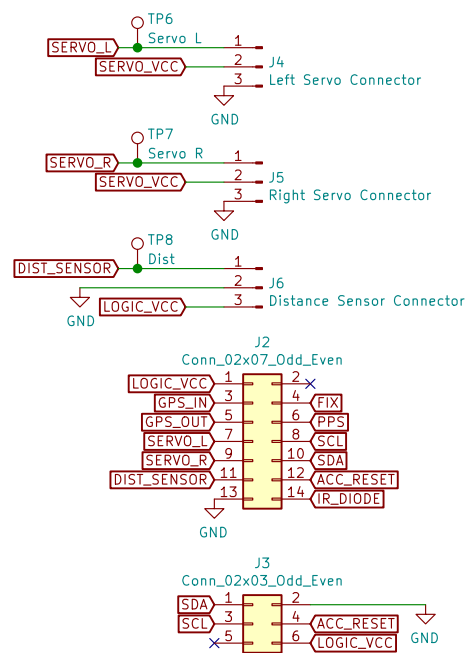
TP6
SERVO_L
Servo L
1
SERVO_VCC
2
J4
3
Left Servo Connector
GND

TP7
SERVO_R
Servo R
1
SERVO_VCC
2
J5
3
Right Servo Connector
GND

TP8
DIST_SENSOR
Dist
1
2
J6
GND
LOGIC_VCC
3
Distance Sensor Connector

J2
Conn_02x07_Odd_Even
LOGIC_VCC 1
2
GPS_IN 3
4 FIX
GPS_OUT 5
6 PPS
SERVO_L 7
8 SCL
SERVO_R 9
10 SDA
DIST_SENSOR 11
12 ACC_RESET
13
14 IR_DIODE
GND

J3
Conn_02x03_Odd_Even
SDA 1
2
SCL 3
4 ACC_RESET
5
6 LOGIC_VCC
GND